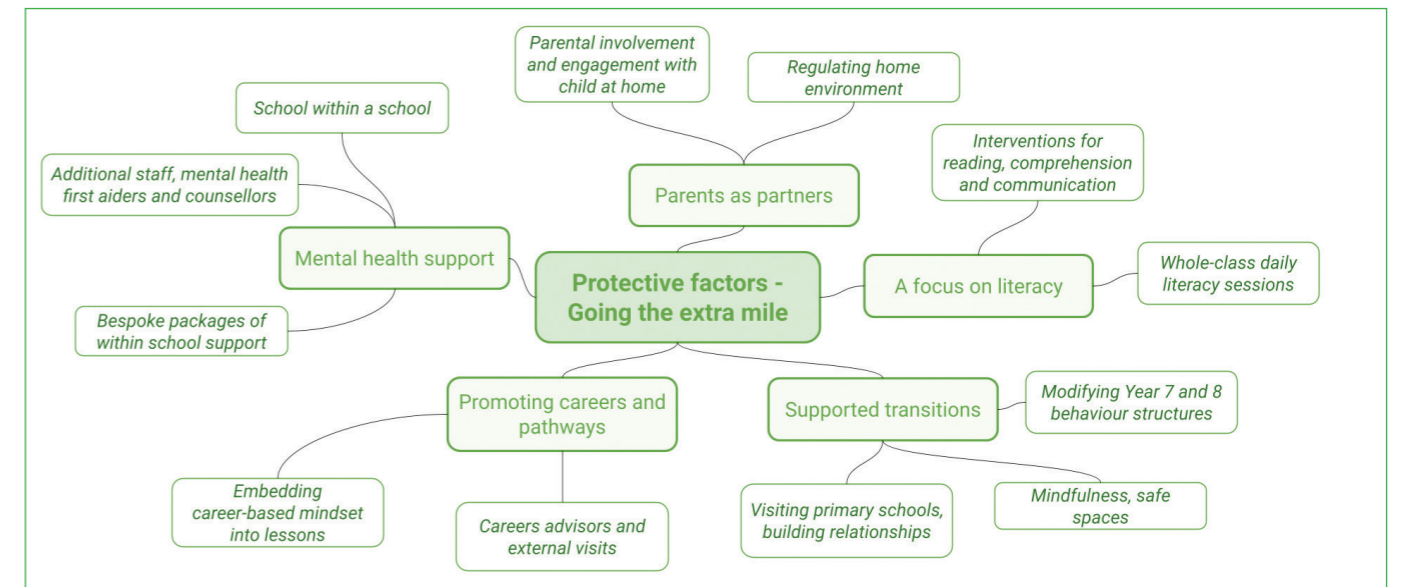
Parental involvement and engagement with child at home

Regulating home environment

School within a school

Interventions for reading, comprehension and communication

Additional staff, mental health first aiders and counsellors

Parents as partners

Mental health support

Protective factors - Going the extra mile

A focus on literacy

Whole-class daily literacy sessions

Bespoke packages of within school support

Promoting careers and pathways

Supported transitions

Modifying Year 7 and 8 behaviour structures

Embedding career-based mindset into lessons

Careers advisors and external visits

Visiting primary schools, building relationships

Mindfulness, safe spaces